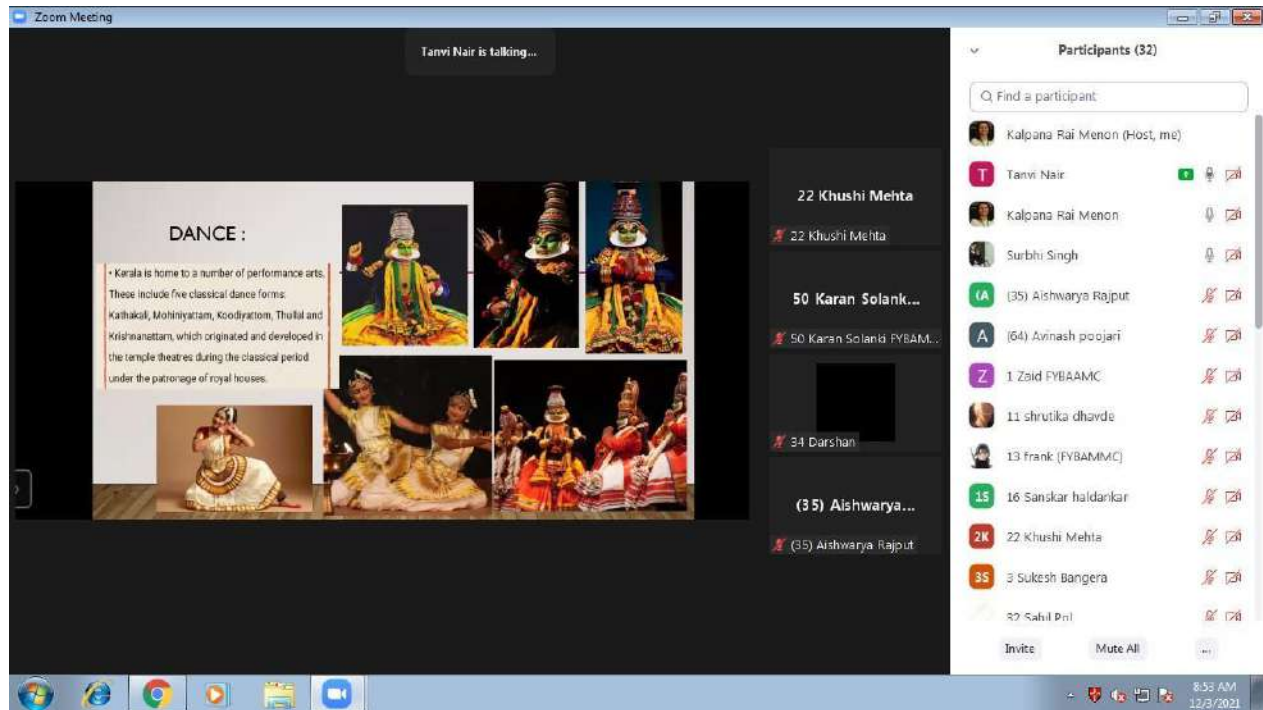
Zoom Meeting

Tanvi Nair is talking...

DANCE :

• Kerala is home to a number of performance arts. These include five classical dance forms: Kathakali, Mohiniyattam, Koodiyattom, Thullal and Krishnanattam, which originated and developed in the temple theatres during the classical period under the patronage of royal houses.

22 Khushi Mehta
22 Khushi Mehta

50 Karan Solank...
50 Karan Solanki FYBAM...

34 Darshan

(35) Aishwarya...
(35) Aishwarya Rajput

Participants (32)

Find a participant

Kalpana Rai Menon (Host, me)
T Tanvi Nair
Kalpana Rai Menon
Surbhi Singh
(A (35) Aishwarya Rajput
A (64) Avinash poojari
Z 1 Zaid FYBAAMC
11 shrutika dhavde
13 frank (FYBAMMC)
1S 16 Sanskar haldankar
2K 22 Khushi Mehta
3S 3 Sukesh Bangera
32 Sahil Pol

Invite
Mute All
...

8:53 AM
12/3/2021